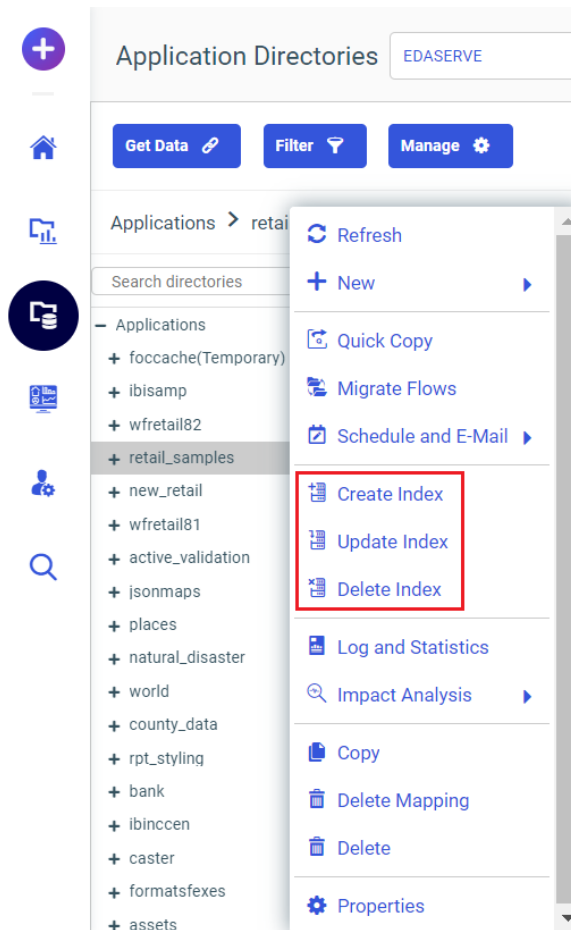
Application Directories

EDASERVE

Get Data

Filter

Manage

Applications > retai

Search directories

- Applications
+ foccache(Temporary)
+ ibisamp
+ wfretail82
+ retail_samples
+ new_retail
+ wfretail81
+ active_validation
+ jsonmaps
+ places
+ natural_disaster
+ world
+ county_data
+ rpt_styling
+ bank
+ ibinccen
+ caster
+ formatsfexes
+ assets

Refresh
New
Quick Copy
Migrate Flows
Schedule and E-Mail
Create Index
Update Index
Delete Index
Log and Statistics
Impact Analysis
Copy
Delete Mapping
Delete
Properties